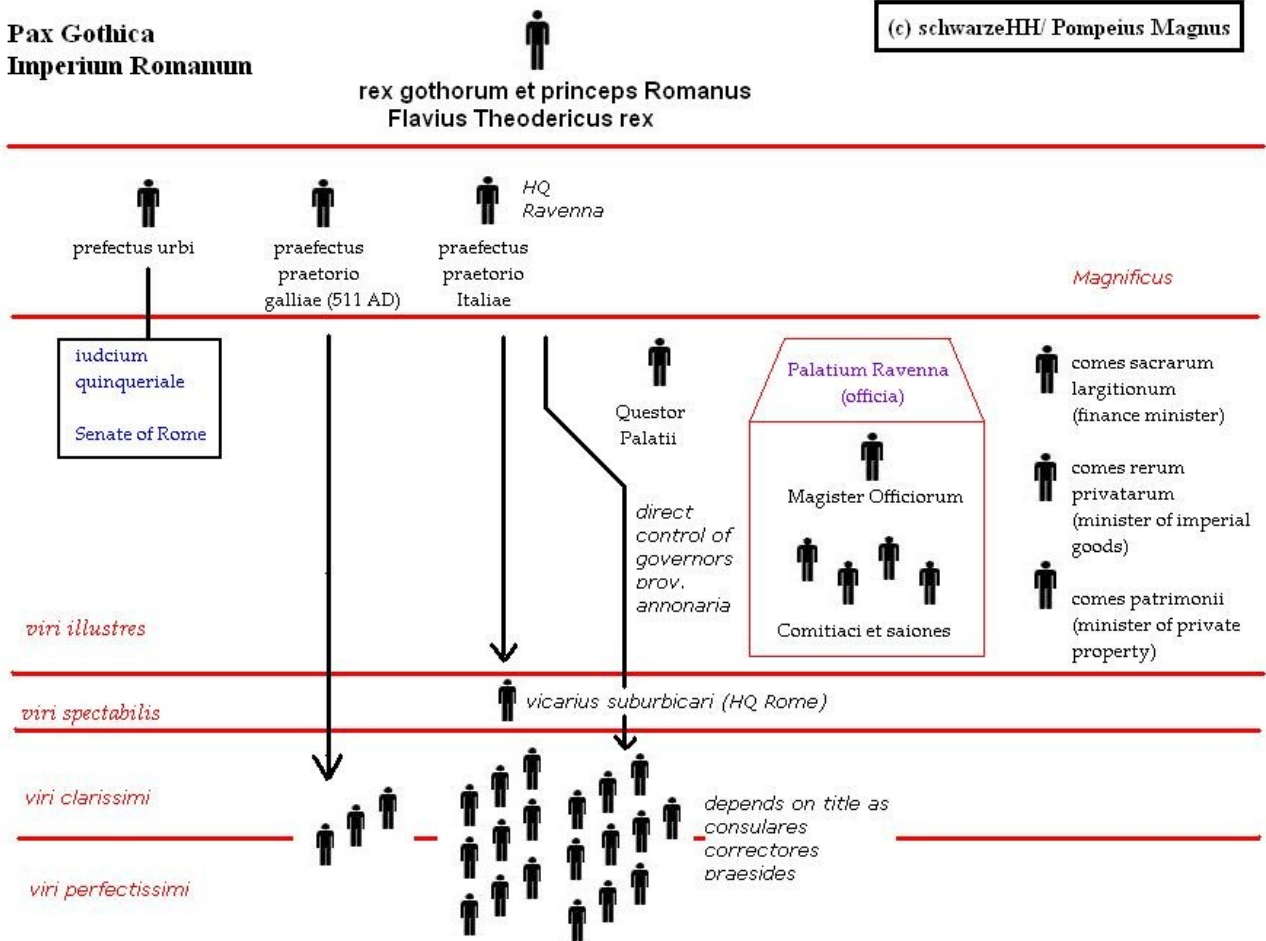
Pax Gothica
Imperium Romanum

(c) schwarzeHH/ Pompeius Magnus

rex gothorum et princeps Romanus
Flavius Theodericus rex

prefectus urbi

praefectus praetorio galliae (511 AD)

HQ Ravenna

praefectus praetorio Italiae

Magnificus

iudcium quinqueriale

Senate of Rome

Questor Palatii

Palatium Ravenna (officia)

Magister Officiorum

Comitiaci et saiones

comes sacrarum largitionum (finance minister)

comes rerum privatarum (minister of imperial goods)

comes patrimonii (minister of private property)

direct control of governors prov. annonaria

viri illustres

vicarius suburbicari (HQ Rome)

viri spectabilis

viri clarissimi

depends on title as consulares correctores praesides

viri perfectissimi